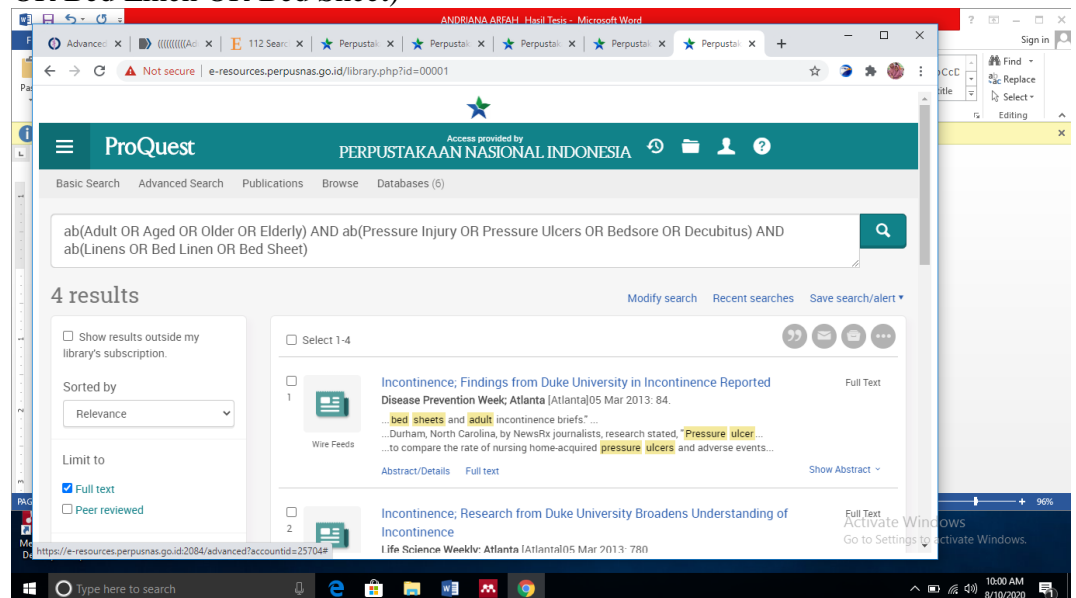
OR Bed Linen OR Bed Sheet)

ANDRIANA ARFAH_Hasil Tesis - Microsoft Word

Advanced | ((((((((Ad | 112 Searc | Perpustak | Perpustak | Perpustak | Perpustak | Perpustak

Not secure | e-resources.perpusnas.go.id/library.php?id=00001

ProQuest

Access provided by
PERPUSTAKAAN NASIONAL INDONESIA

Basic Search Advanced Search Publications Browse Databases (6)

ab(Adult OR Aged OR Older OR Elderly) AND ab(Pressure Injury OR Pressure Ulcers OR Bedsore OR Decubitus) AND ab(Linens OR Bed Linen OR Bed Sheet)

4 results

Modify search Recent searches Save search/alert

Show results outside my library's subscription.

Sorted by

Relevance

Limit to

Full text

Peer reviewed

Select 1-4

1

Wire Feeds

Incontinence; Findings from Duke University in Incontinence Reported

Disease Prevention Week; Atlanta [Atlanta]05 Mar 2013: 84.

...bed sheets and adult incontinence briefs." ...
...Durham, North Carolina, by NewsRx journalists, research stated, "Pressure ulcer...
...to compare the rate of nursing home-acquired pressure ulcers and adverse events...

Abstract/Details Full text

Full Text

Show Abstract

2

Incontinence; Research from Duke University Broadens Understanding of Incontinence

Life Science Weekly; Atlanta [Atlanta]05 Mar 2013: 780

Full Text

Activate Windows
Go to Settings to activate Windows.

https://e-resources.perpusnas.go.id:2084/advanced?accountid=25704#

Sign in

Find
Replace
Select
Editing

96%

Type here to search

10:00 AM
8/10/2020